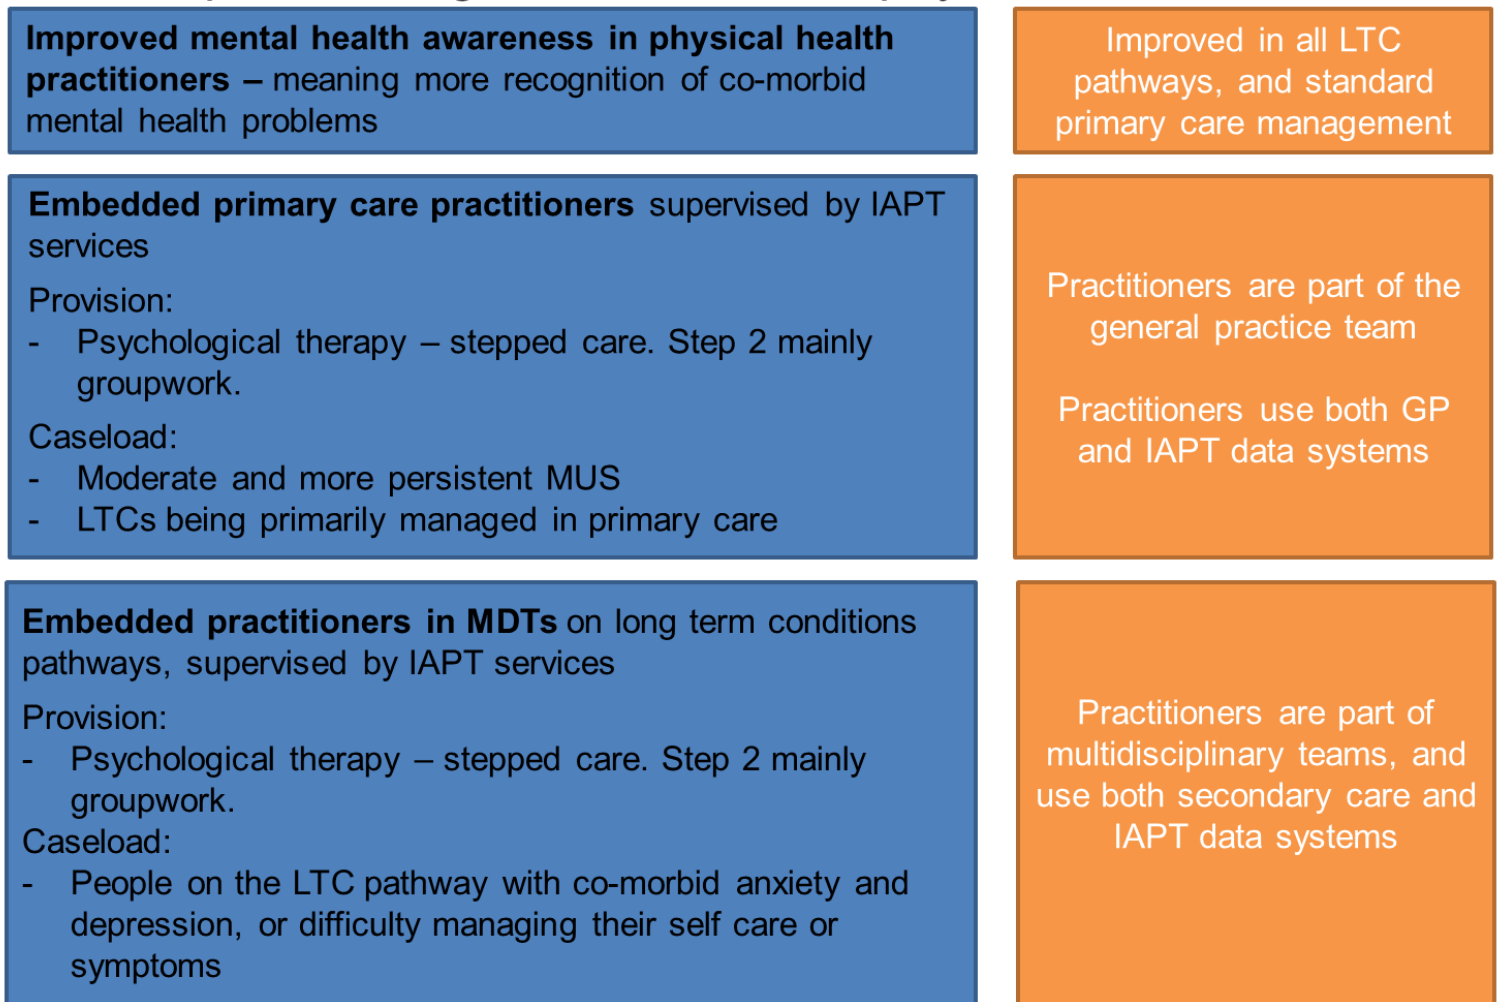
Improved mental health awareness in physical health practitioners – meaning more recognition of co-morbid mental health problems

Improved in all LTC pathways, and standard primary care management

Embedded primary care practitioners supervised by IAPT services

Provision:

- Psychological therapy – stepped care. Step 2 mainly groupwork.

Caseload:

- Moderate and more persistent MUS
- LTCs being primarily managed in primary care

Practitioners are part of the general practice team

Practitioners use both GP and IAPT data systems

Embedded practitioners in MDTs on long term conditions pathways, supervised by IAPT services

Provision:

- Psychological therapy – stepped care. Step 2 mainly groupwork.

Caseload:

- People on the LTC pathway with co-morbid anxiety and depression, or difficulty managing their self care or symptoms

Practitioners are part of multidisciplinary teams, and use both secondary care and IAPT data systems